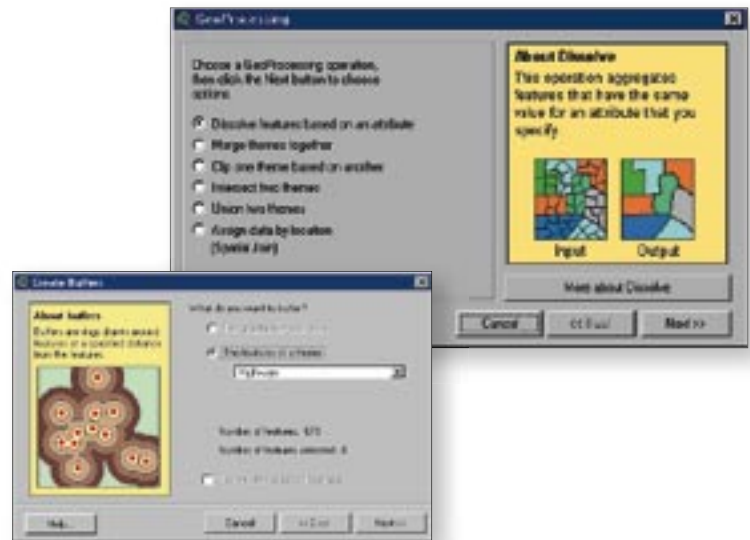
GeoProcessing

Choose a GeoProcessing operation, then click the Next button to choose options.

Dissolve features based on an attribute
Merge themes together
Clip one theme based on another
Intersect two themes
Union two themes
Assign data by location (Spatial Join)

About Dissolve
This operation aggregates features that have the same value for an attribute that you specify.

Input
Output

More about Dissolve

Cancel
<< Back
Next >>

Create Buffers

About buffers
Buffers are rings drawn around features at a specified distance from the features.

What do you want to buffer?

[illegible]

The features of a theme

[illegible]

Number of features: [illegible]
Number of features selected: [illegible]

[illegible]

Help...
Cancel
<< Back
Next >>